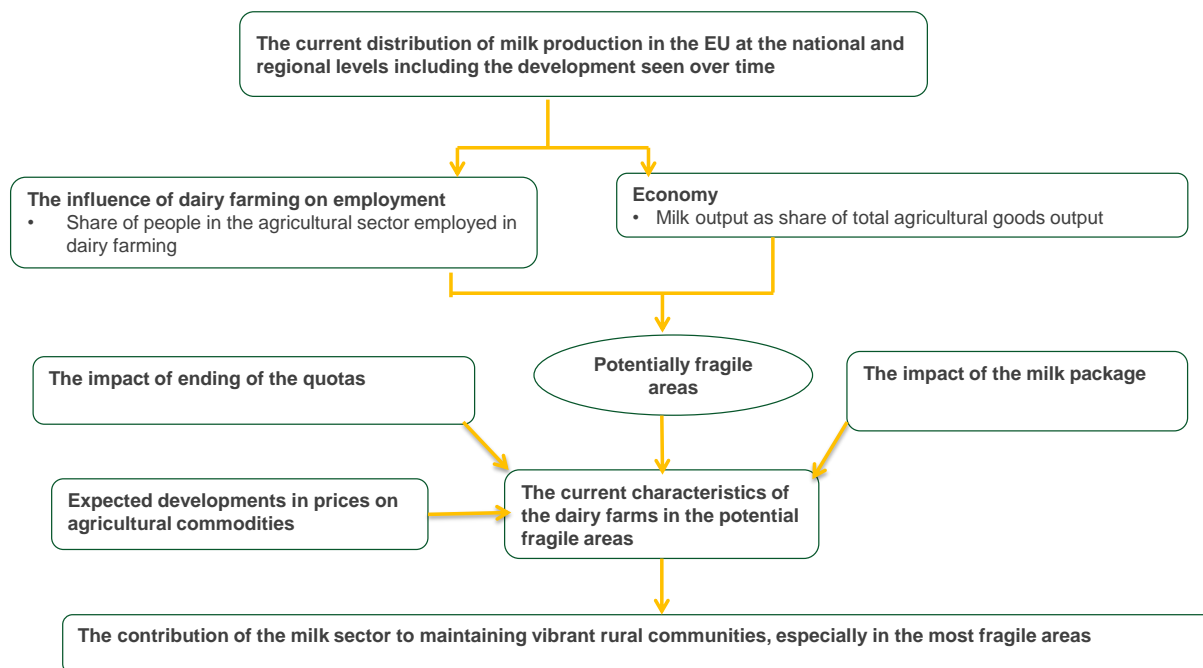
The current distribution of milk production in the EU at the national and regional levels including the development seen over time

The influence of dairy farming on employment
• Share of people in the agricultural sector employed in dairy farming

Economy
• Milk output as share of total agricultural goods output

The impact of ending of the quotas

Potentially fragile areas

The impact of the milk package

Expected developments in prices on agricultural commodities

The current characteristics of the dairy farms in the potential fragile areas

The contribution of the milk sector to maintaining vibrant rural communities, especially in the most fragile areas